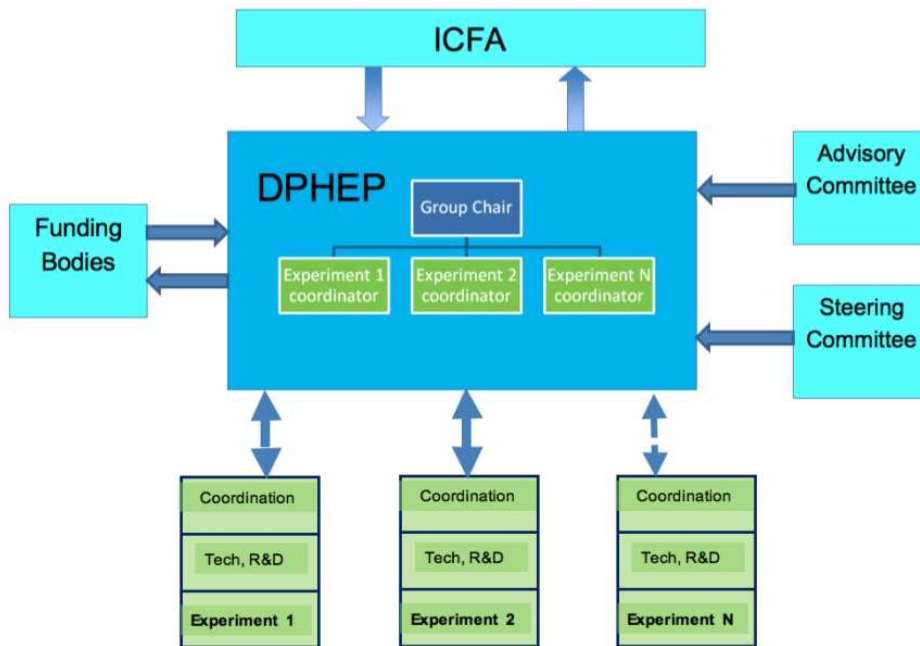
ICFA

DPHEP

Group Chair

Experiment 1 coordinator

Experiment 2 coordinator

Experiment N coordinator

Funding Bodies

Advisory Committee

Steering Committee

Coordination

Tech, R&D

Experiment 1

Coordination

Tech, R&D

Experiment 2

Coordination

Tech, R&D

Experiment N